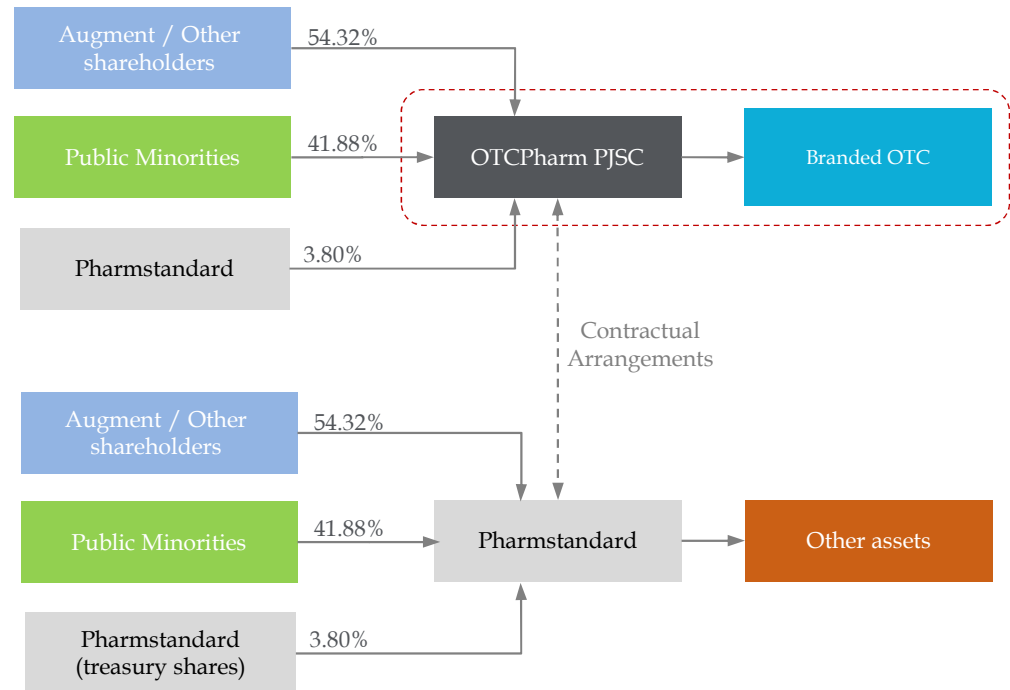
Augment / Other shareholders
54.32%

Public Minorities
41.88%

Pharmstandard
3.80%

OTCPharm PJSC

Branded OTC

Contractual Arrangements

Augment / Other shareholders
54.32%

Public Minorities
41.88%

Pharmstandard (treasury shares)
3.80%

Pharmstandard

Other assets